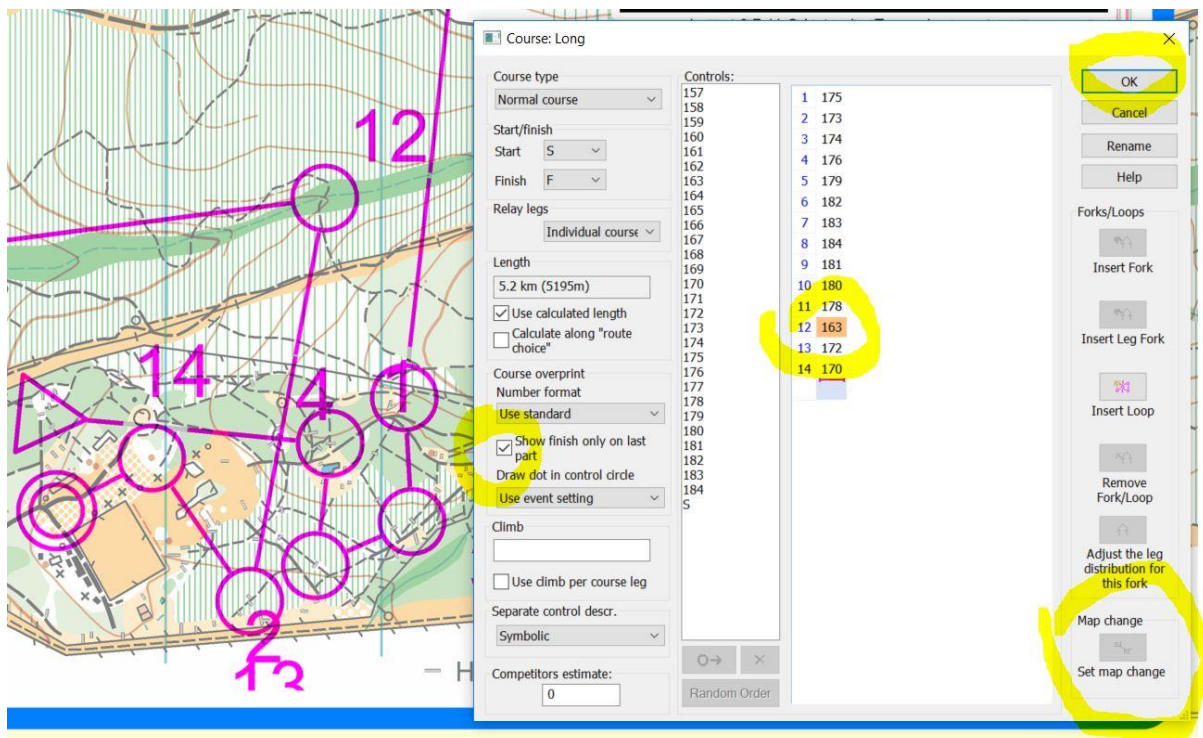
12
14
4
1
2
13

Course: Long

Course type
Normal course

Start/finish
Start S
Finish F

Relay legs
Individual course

Length
5.2 km (5195m)
Use calculated length
Calculate along "route choice"

Course overprint
Number format
Use standard
Show finish only on last part
Draw dot in control circle
Use event setting

Climb

Use climb per course leg

Separate control descr.
Symbolic

Competitors estimate:
0

Controls:
157
158
159
160
161
162
163
164
165
166
167
168
169
170
171
172
173
174
175
176
177
178
179
180
181
182
183
184
S

Random Order

| | |
|---|---|
| 1 | 175 |
| 2 | 173 |
| 3 | 174 |
| 4 | 176 |
| 5 | 179 |
| 6 | 182 |
| 7 | 183 |
| 8 | 184 |
| 9 | 181 |
| 10 | 180 |
| 11 | 178 |
| 12 | 163 |
| 13 | 172 |
| 14 | 170 |

OK
Cancel
Rename
Help

Forks/Loops
Insert Fork
Insert Leg Fork
Insert Loop
Remove Fork/Loop
Adjust the leg distribution for this fork

Map change
Set map change